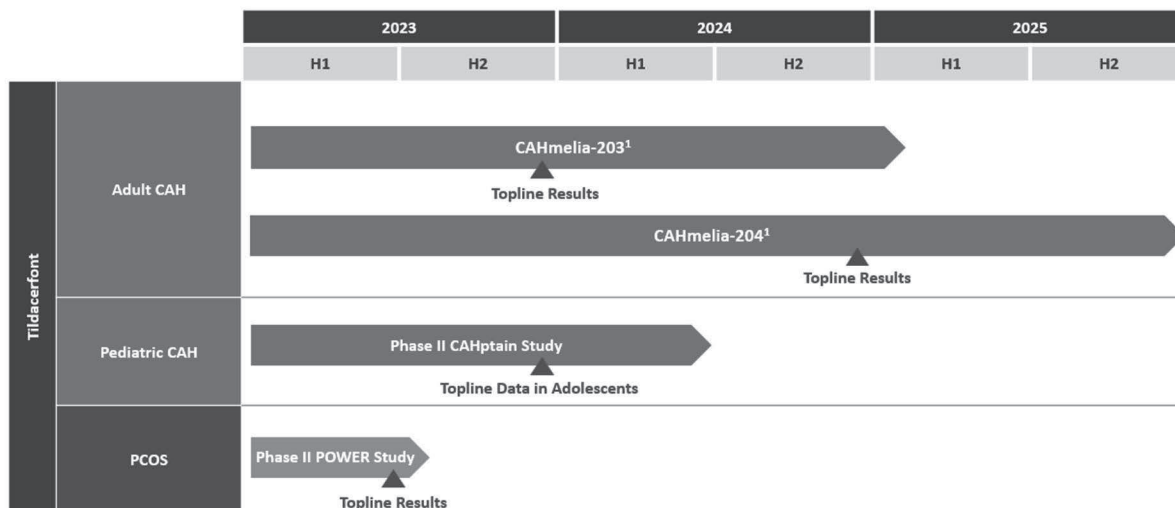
| | | 2023 | | 2024 | | 2025 | |
|---|---|---|---|---|---|---|---|
| | | H1 | H2 | H1 | H2 | H1 | H2 |

Tildacerfont

Adult CAH

CAHmelia-203$^1$

Topline Results

CAHmelia-204$^1$

Topline Results

Pediatric CAH

Phase II CAHptain Study

Topline Data in Adolescents

PCOS

Phase II POWER Study

Topline Results